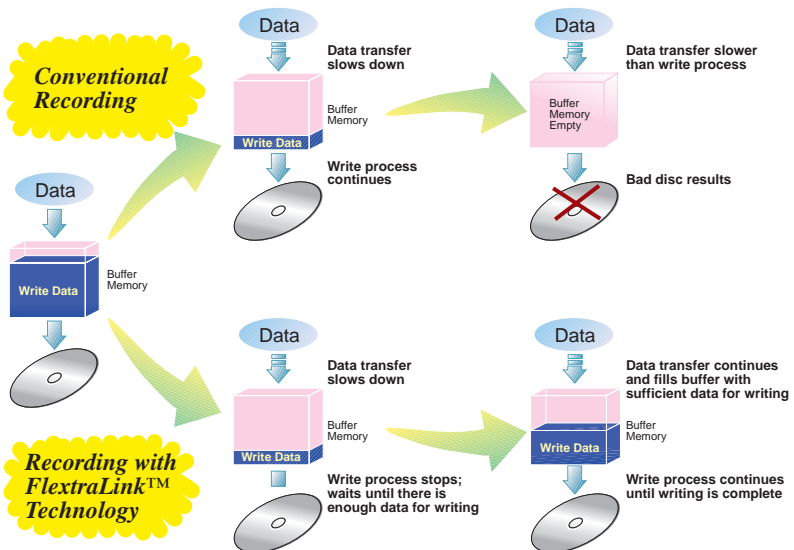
Conventional Recording

Data

Write Data

Buffer Memory

Data

Data transfer slows down

Buffer Memory

Write Data

Write process continues

Data

Data transfer slower than write process

Buffer Memory Empty

Bad disc results

Data

Data transfer slows down

Buffer Memory

Write Data

Write process stops; waits until there is enough data for writing

Data

Data transfer continues and fills buffer with sufficient data for writing

Buffer Memory

Write Data

Write process continues until writing is complete

Recording with FlextraLink™ Technology